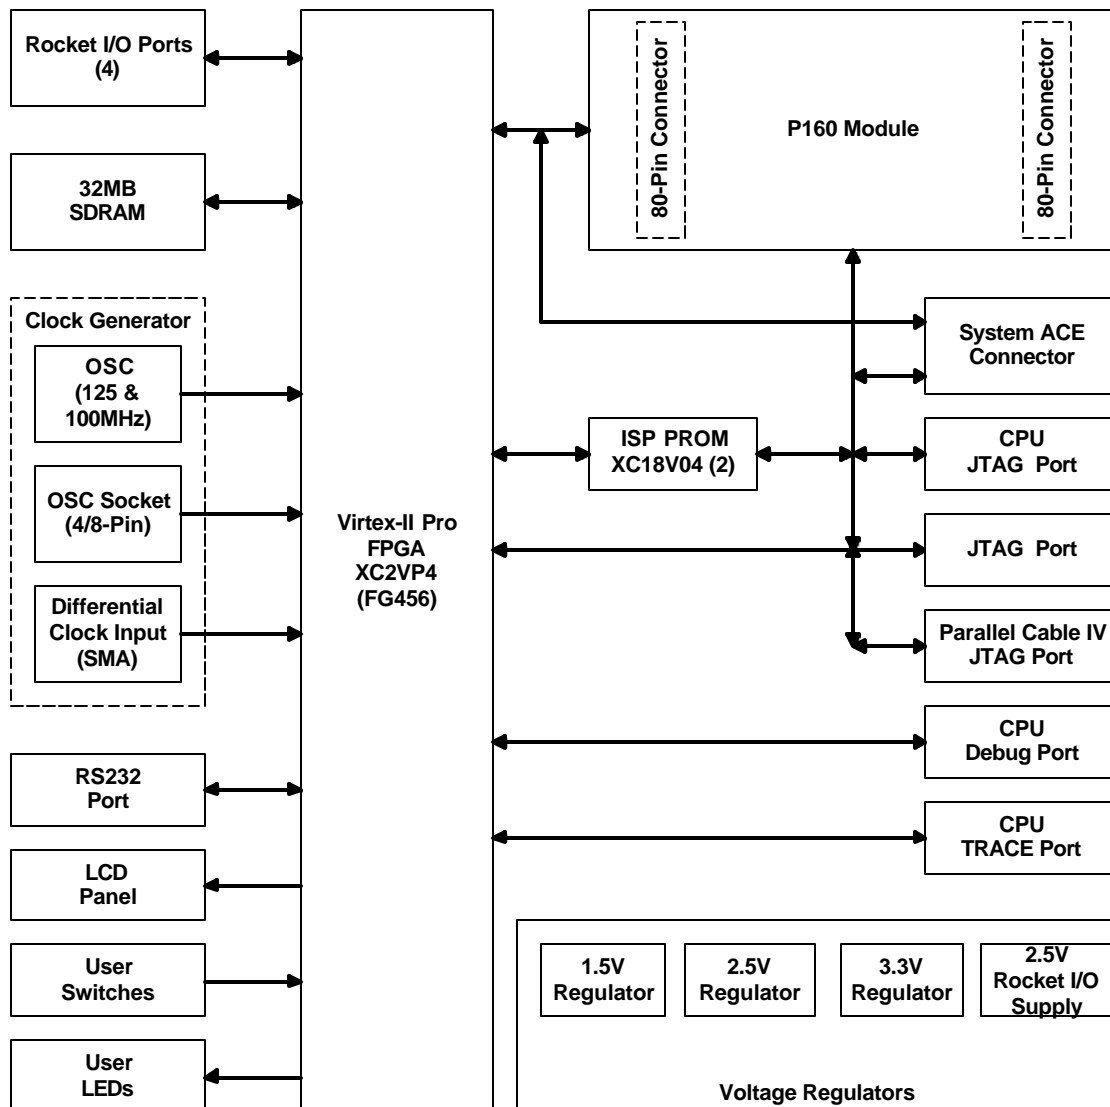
Rocket I/O Ports (4)

32MB SDRAM

Clock Generator

OSC (125 & 100MHz)

OSC Socket (4/8-Pin)

Differential Clock Input (SMA)

RS232 Port

LCD Panel

User Switches

User LEDs

Virtex-II Pro FPGA XC2VP4 (FG456)

80-Pin Connector

P160 Module

80-Pin Connector

System ACE Connector

ISP PROM XC18V04 (2)

CPU JTAG Port

JTAG Port

Parallel Cable IV JTAG Port

CPU Debug Port

CPU TRACE Port

1.5V Regulator

2.5V Regulator

3.3V Regulator

2.5V Rocket I/O Supply

Voltage Regulators